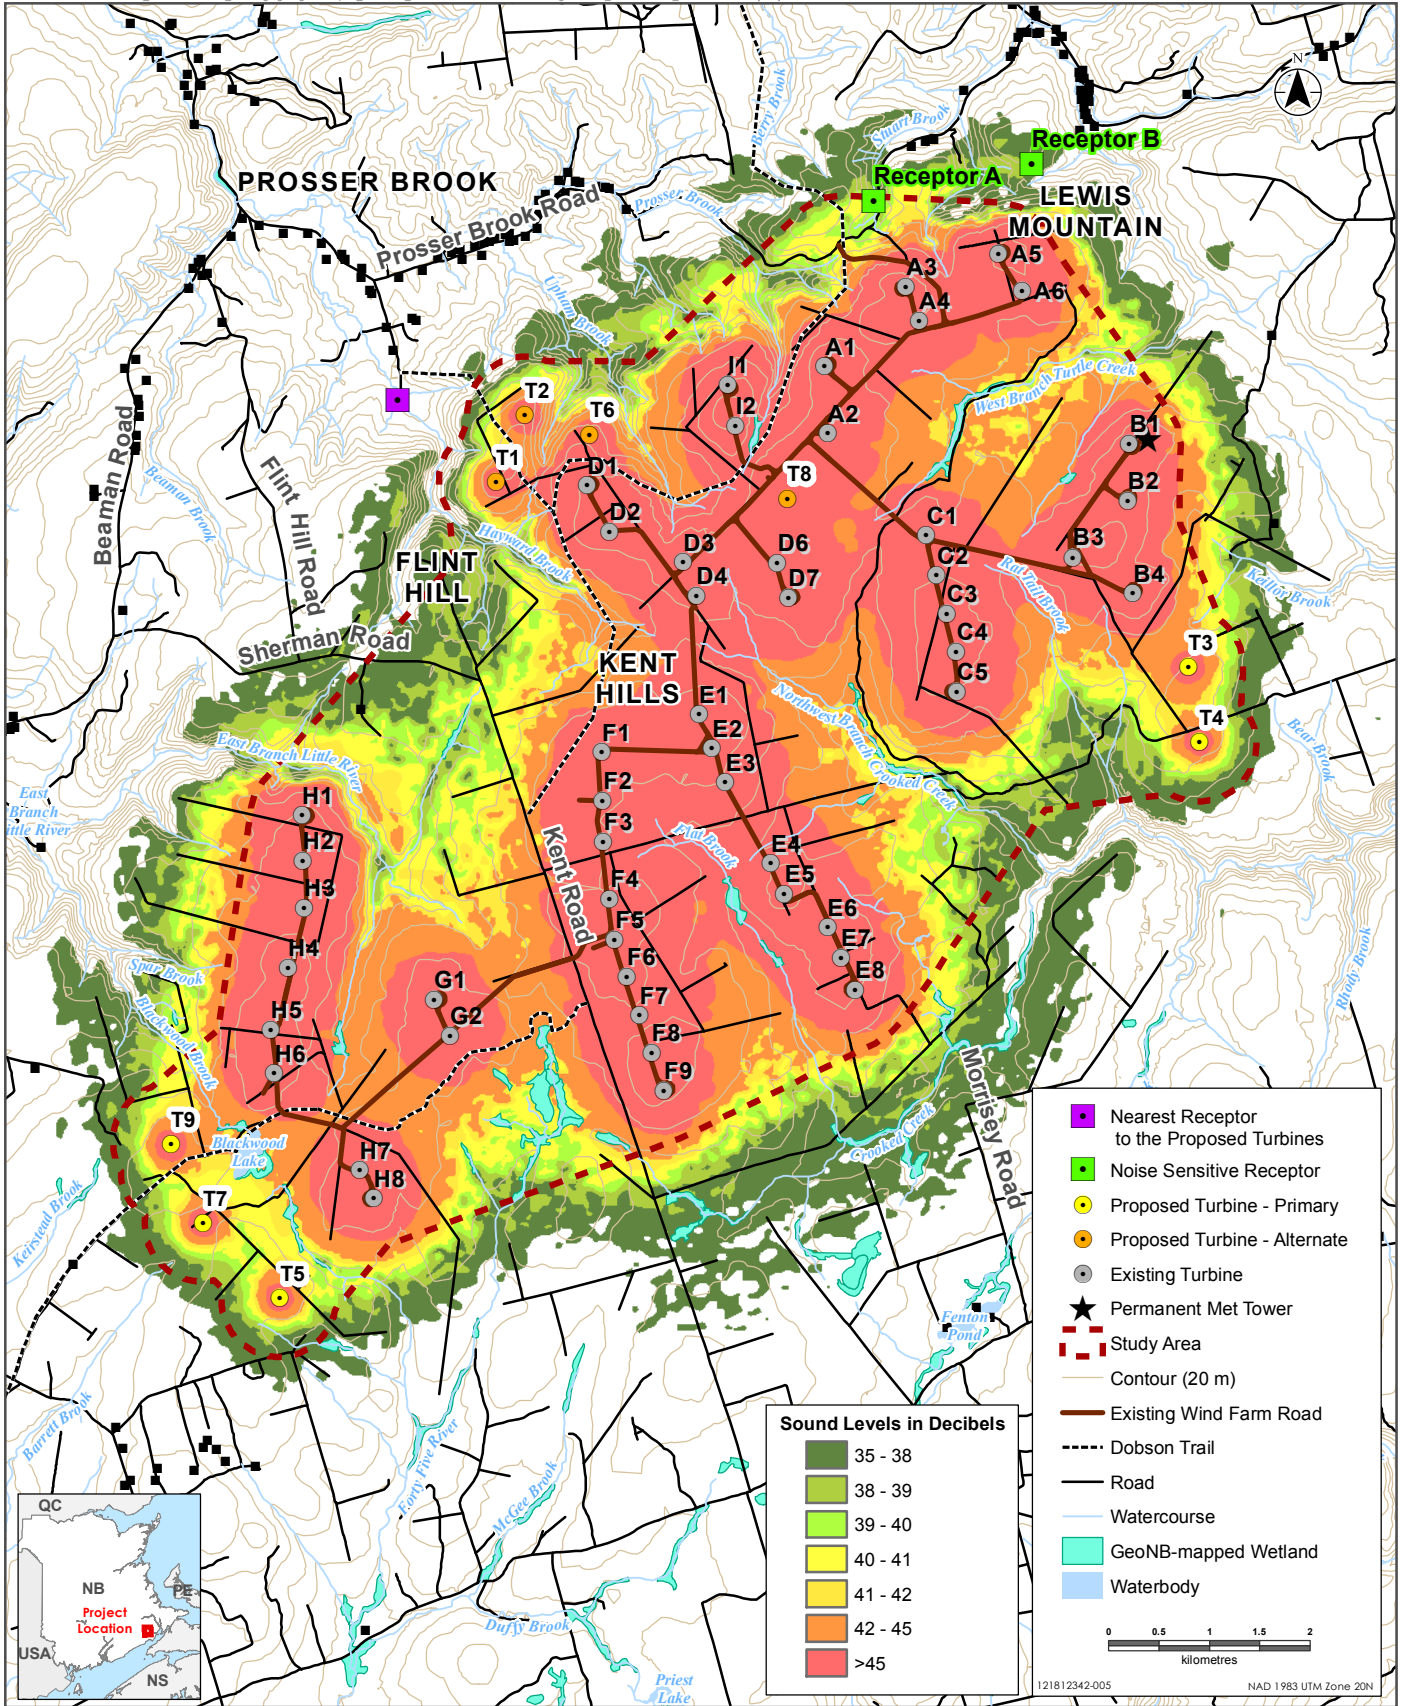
PROSSER BROOK

Prosser Brook Road

Prosser Brook

Stuart Brook

Berry Brook

Receptor B

Receptor A

LEWIS MOUNTAIN

A3

A4

A5

A6

Upham Brook

A1

A2

I1

I2

T2

T6

T1

T8

D1

D2

D3

D4

D6

D7

West Branch Turtle Creek

B1

B2

B3

B4

C1

C2

C3

C4

C5

Rat Tail Brook

Keillor Brook

T3

T4

Beaman Road

Beaman Brook

Flint Hill Road

FLINT HILL

Hayward Brook

Sherman Road

KENT HILLS

E1

E2

E3

E4

E5

E6

E7

E8

F1

F2

F3

F4

F5

F6

F7

F8

F9

Northwest Branch Crooked Creek

Bear Brook

East Branch Little River

East Branch Little River

H1

H2

H3

H4

H5

H6

H7

H8

Kent Road

Flat Brook

G1

G2

Spar Brook

Blackwood Brook

T9

Blackwood Lake

T7

T5

Keirstead Brook

Crooked Creek

Morrisey Road

Brody Brook

Fenton Pond

Barrett Brook

Forty Five River

McGee Brook

Duffy Brook

Priest Lake

QC

NB

PE

Project Location

USA

NS

Sound Levels in Decibels

35 - 38

38 - 39

39 - 40

40 - 41

41 - 42

42 - 45

>45

Nearest Receptor to the Proposed Turbines

Noise Sensitive Receptor

Proposed Turbine - Primary

Proposed Turbine - Alternate

Existing Turbine

Permanent Met Tower

Study Area

Contour (20 m)

Existing Wind Farm Road

Dobson Trail

Road

Watercourse

GeoNB-mapped Wetland

Waterbody

0 0.5 1 1.5 2

kilometres

121812342-005

NAD 1983 UTM Zone 20N

N